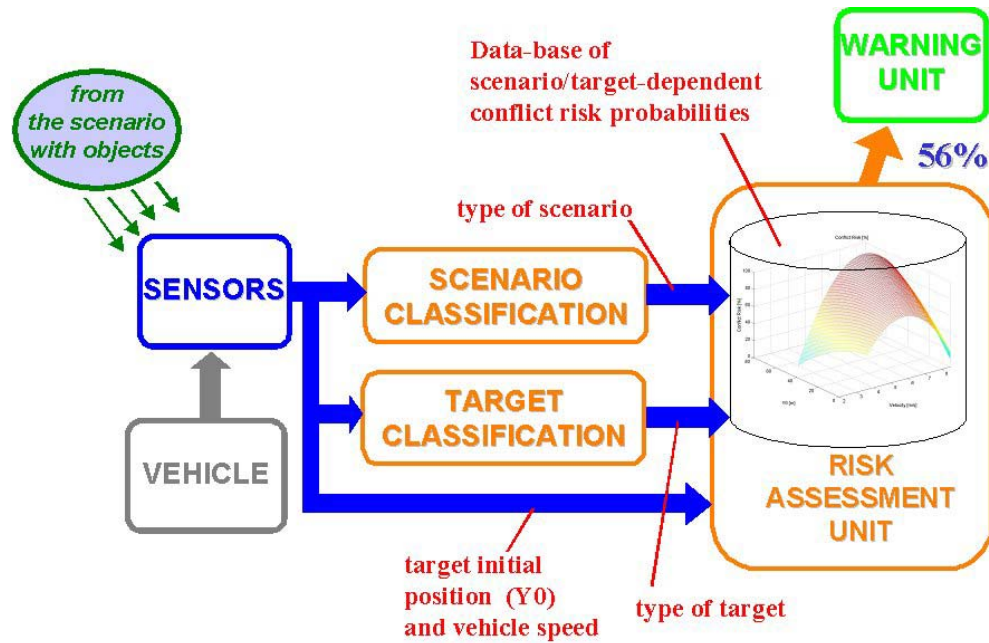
from the scenario with objects

Data-base of scenario/target-dependent conflict risk probabilities

WARNING UNIT

56%

type of scenario

SENSORS

SCENARIO CLASSIFICATION

Conflict Risk [%]

TARGET CLASSIFICATION

VEHICLE

RISK ASSESSMENT UNIT

target initial position (Y0) and vehicle speed

type of target